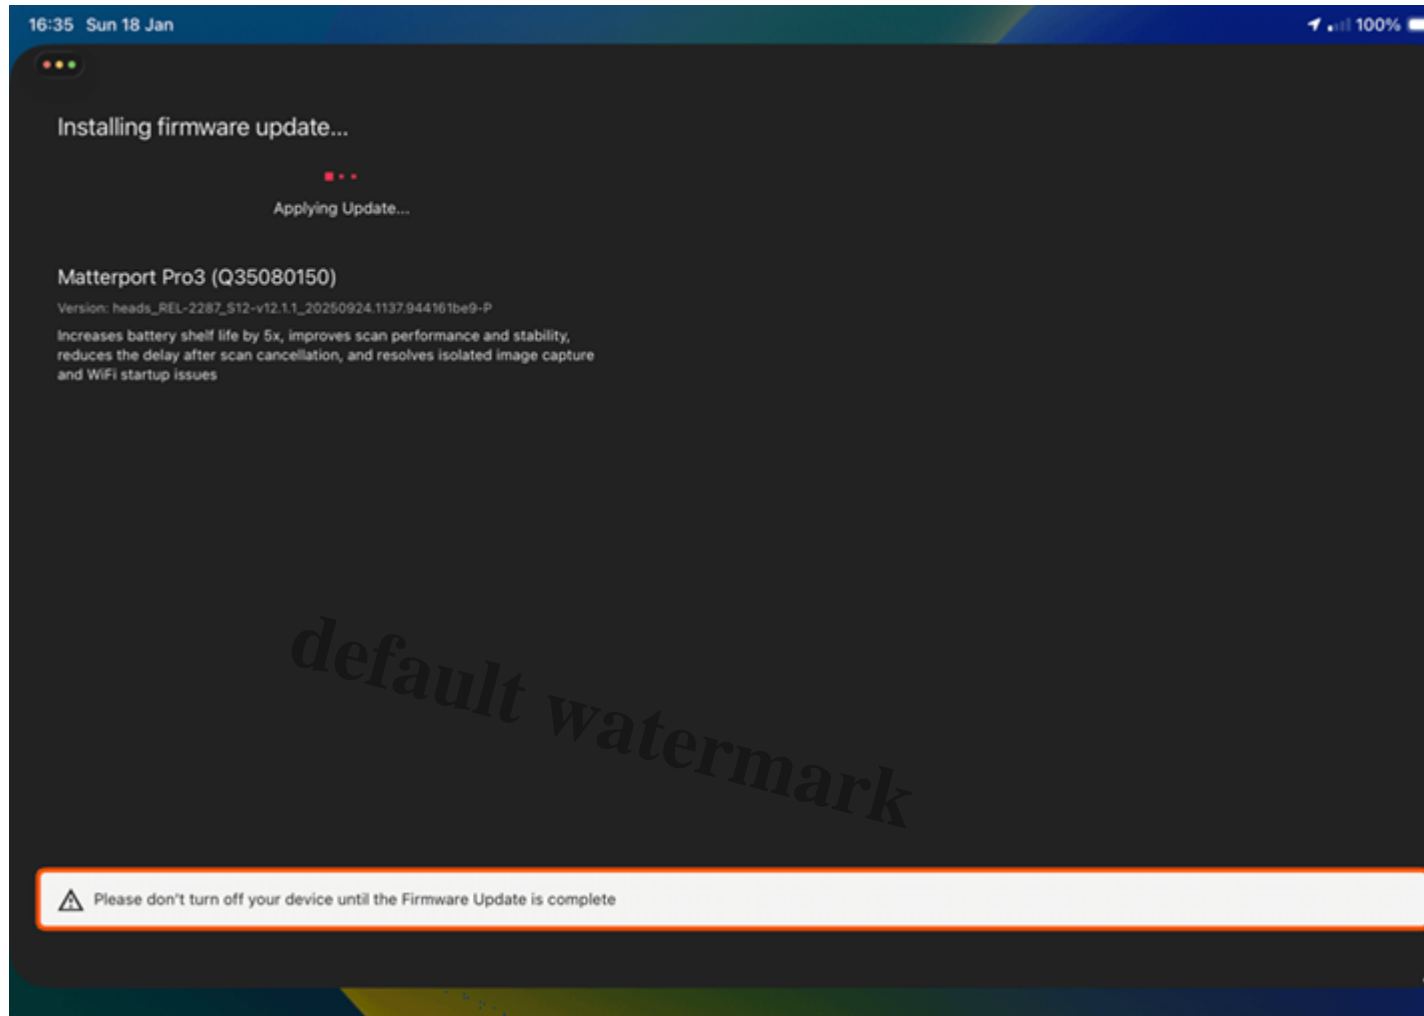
16:35 Sun 18 Jan

100%

Installing firmware update...

Applying Update...

Matterport Pro3 (Q35080150)

Version: heads_REL-2287_S12-v12.1.1_20250924.1137.944161be9-P

Increases battery shelf life by 5x, improves scan performance and stability, reduces the delay after scan cancellation, and resolves isolated image capture and WiFi startup issues

default watermark

Please don't turn off your device until the Firmware Update is complete